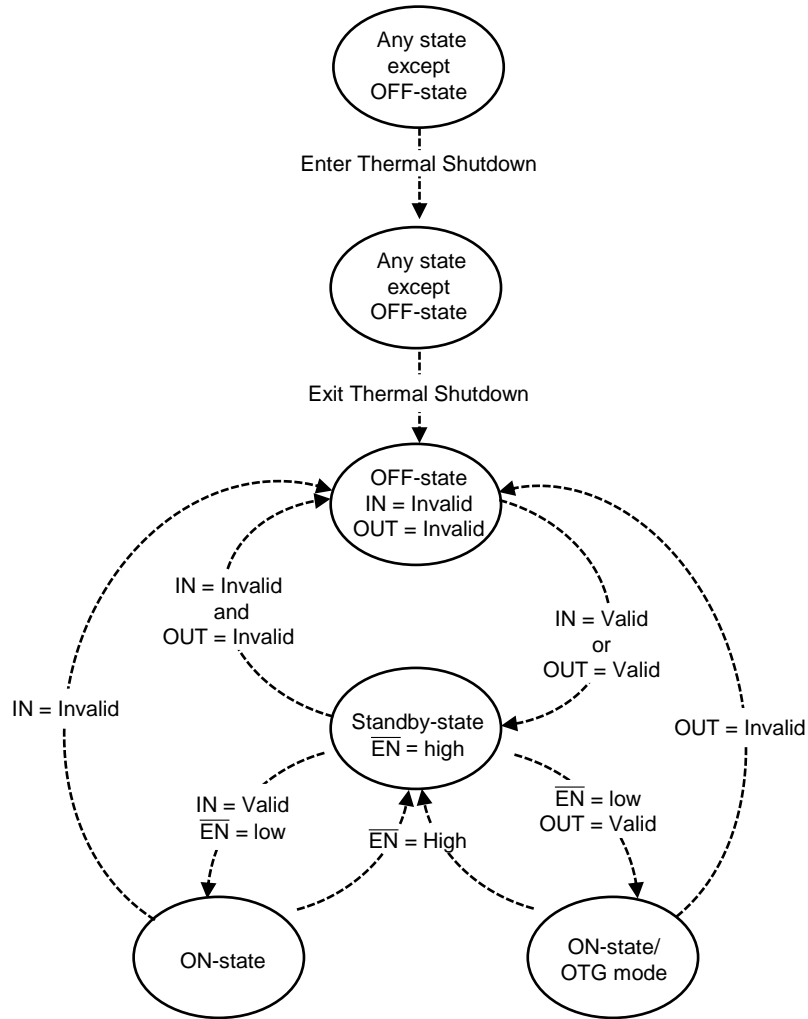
Any state except OFF-state

Enter Thermal Shutdown

Any state except OFF-state

Exit Thermal Shutdown

OFF-state
IN = Invalid
OUT = Invalid

IN = Invalid
and
OUT = Invalid

IN = Valid
or
OUT = Valid

IN = Invalid

Standby-state
$\overline{EN}$ = high

OUT = Invalid

IN = Valid
$\overline{EN}$ = low

$\overline{EN}$ = High

$\overline{EN}$ = low
OUT = Valid

ON-state

ON-state/
OTG mode